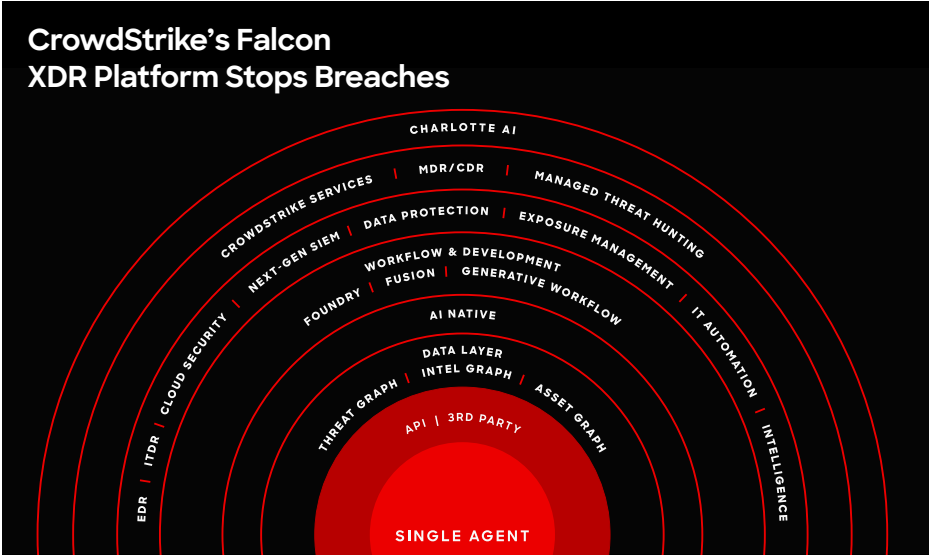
CrowdStrike's Falcon XDR Platform Stops Breaches

CHARLOTTE AI

CROWDSTRIKE SERVICES | MDR/CDR | MANAGED THREAT HUNTING

EDR | ITDR | CLOUD SECURITY | NEXT-GEN SIEM | DATA PROTECTION | EXPOSURE MANAGEMENT | IT AUTOMATION | INTELLIGENCE

WORKFLOW & DEVELOPMENT

FOUNDRY | FUSION | GENERATIVE WORKFLOW

AI NATIVE

DATA LAYER

THREAT GRAPH | INTEL GRAPH | ASSET GRAPH

API | 3RD PARTY

SINGLE AGENT